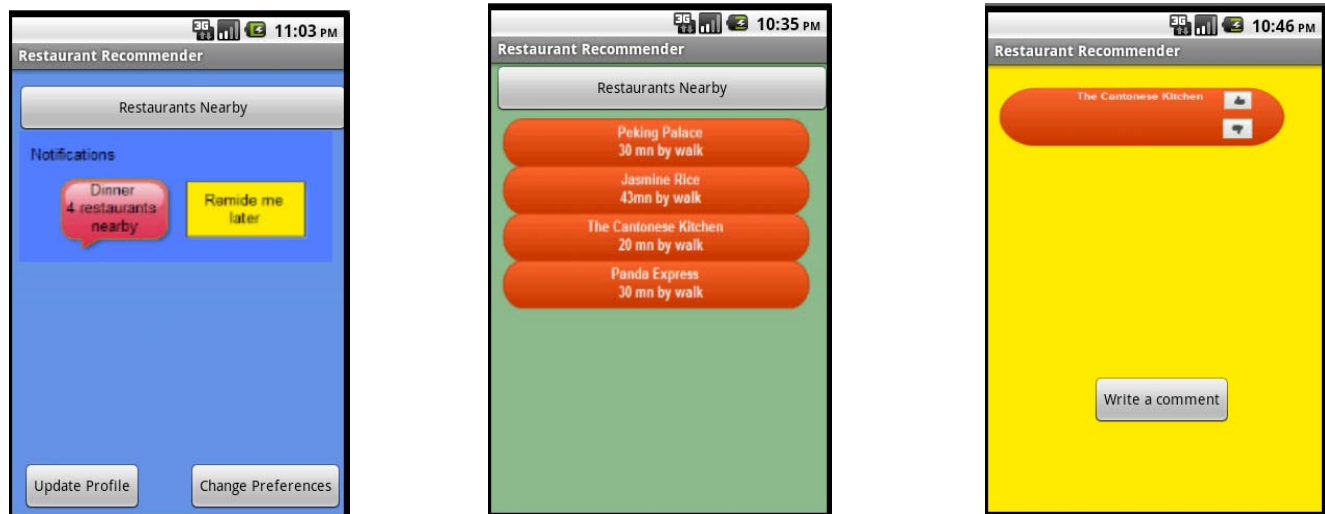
11:03 PM
Restaurant Recommender
Restaurants Nearby
Notifications
Dinner
4 restaurants nearby
Remide me later
Update Profile
Change Preferences

10:35 PM
Restaurant Recommender
Restaurants Nearby
Peking Palace
30 mn by walk
Jasmine Rice
43mn by walk
The Cantonese Kitchen
20 mn by walk
Panda Express
30 mn by walk

10:46 PM
Restaurant Recommender
The Cantonese Kitchen
Write a comment